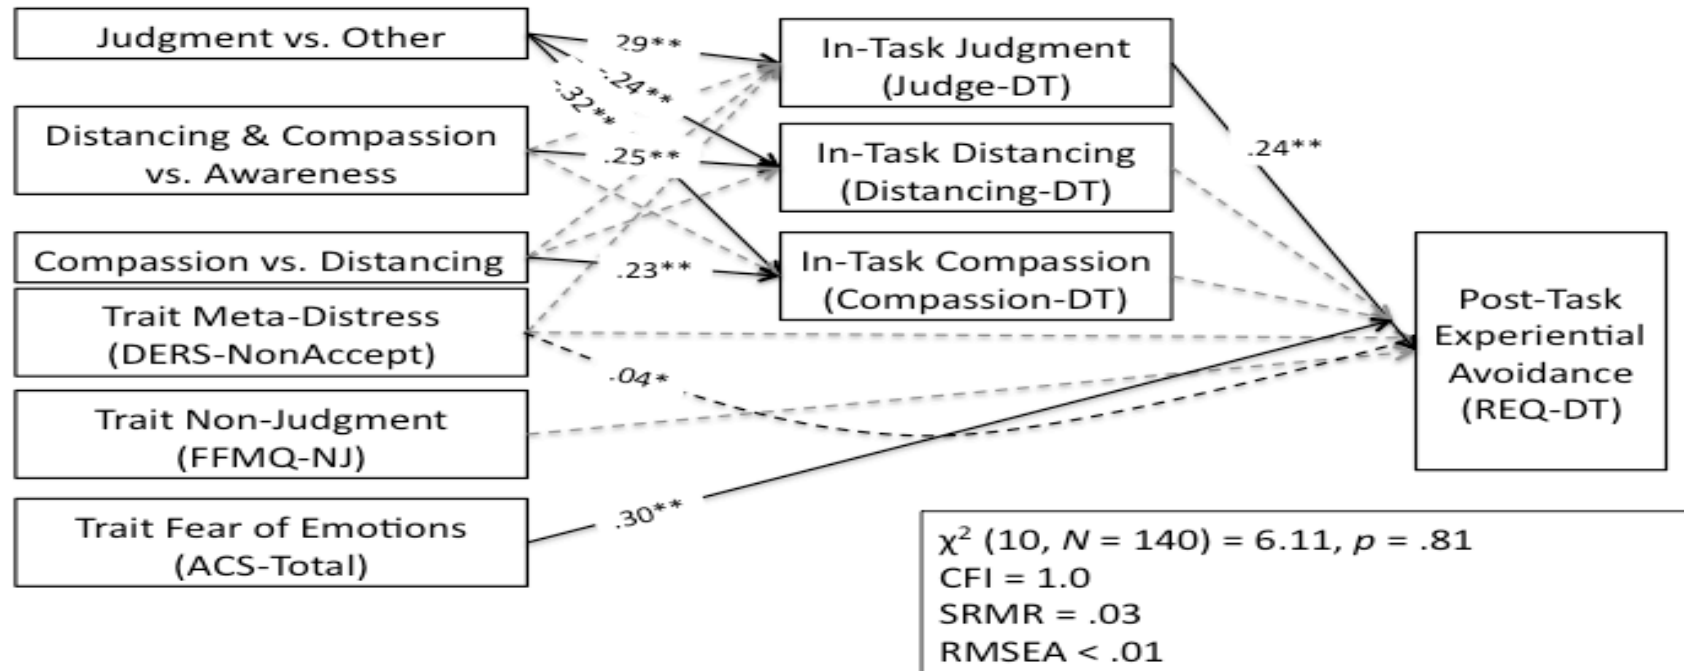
Judgment vs. Other

Distancing & Compassion vs. Awareness

Compassion vs. Distancing

Trait Meta-Distress (DERS-NonAccept)

Trait Non-Judgment (FFMQ-NJ)

Trait Fear of Emotions (ACS-Total)

.29**

-.24**

-.32**

.25**

.23**

.04*

.30**

In-Task Judgment (Judge-DT)

In-Task Distancing (Distancing-DT)

In-Task Compassion (Compassion-DT)

.24**

Post-Task Experiential Avoidance (REQ-DT)

$\chi^2$ (10, $N$ = 140) = 6.11, $p$ = .81
CFI = 1.0
SRMR = .03
RMSEA < .01